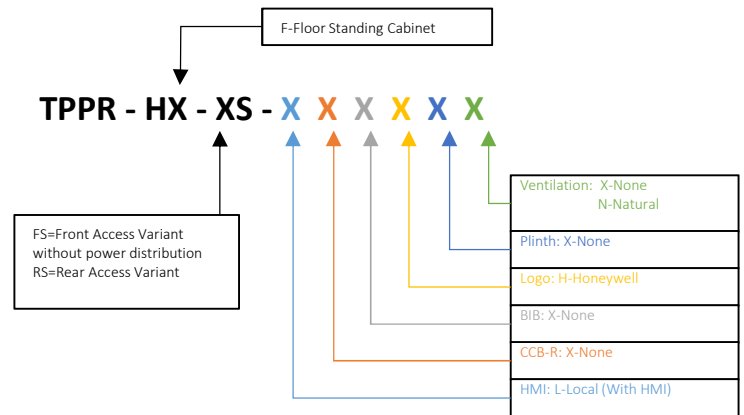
F-Floor Standing Cabinet

TPPR - HX - XS - X X X X X X

FS=Front Access Variant without power distribution
RS=Rear Access Variant

Ventilation: X-None
N-Natural

Plinth: X-None

Logo: H-Honeywell

BIB: X-None

CCB-R: X-None

HMI: L-Local (With HMI)